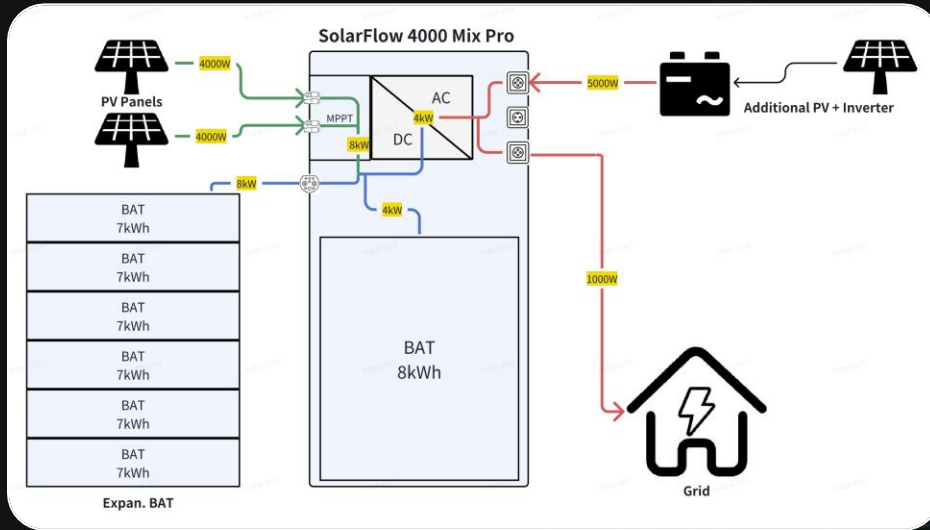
SolarFlow 4000 Mix Pro

PV Panels

4000W

4000W

MPPT

AC

4kW

DC

8kW

8kW

4kW

5000W

Additional PV + Inverter

BAT
7kWh

BAT
7kWh

BAT
7kWh

BAT
7kWh

BAT
7kWh

BAT
7kWh

Expan. BAT

BAT
8kWh

1000W

Grid